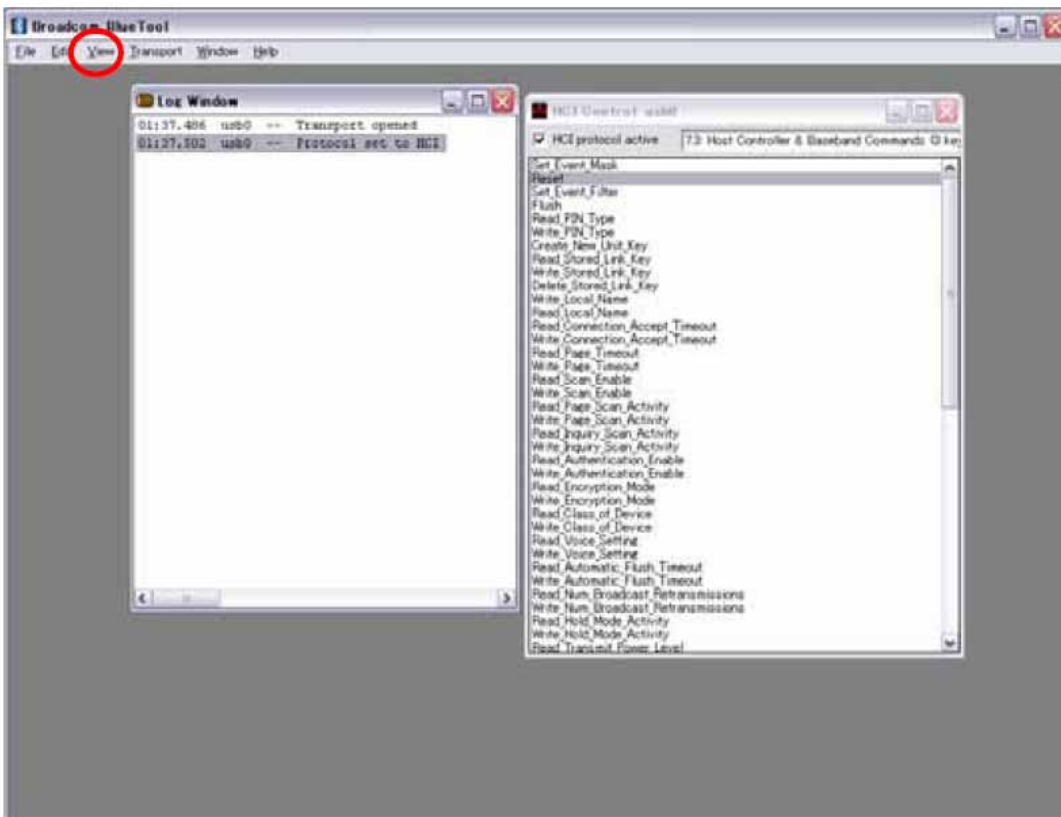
Broadcom BlueTool

File Edit View Transport Window Help

Log Window

01:37.486 usb0 -- Transport opened
01:37.502 usb0 -- Protocol set to HCI

HCI Control usb0

HCI protocol active

7.3: Host Controller & Baseband Commands (0 ke

Set_Event_Mask
Reset
Set_Event_Filter
Flush
Read_PIN_Type
Write_PIN_Type
Create_New_Unit_Key
Read_Stored_Link_Key
Write_Stored_Link_Key
Delete_Stored_Link_Key
Write_Local_Name
Read_Local_Name
Read_Connection_Accept_Timeout
Write_Connection_Accept_Timeout
Read_Page_Timeout
Write_Page_Timeout
Read_Scan_Enable
Write_Scan_Enable
Read_Page_Scan_Activity
Write_Page_Scan_Activity
Read_Inquiry_Scan_Activity
Write_Inquiry_Scan_Activity
Read_Authentication_Enable
Write_Authentication_Enable
Read_Encryption_Mode
Write_Encryption_Mode
Read_Class_of_Device
Write_Class_of_Device
Read_Voice_Setting
Write_Voice_Setting
Read_Automatic_Flush_Timeout
Write_Automatic_Flush_Timeout
Read_Num_Broadcast_Retransmissions
Write_Num_Broadcast_Retransmissions
Read_Hold_Mode_Activity
Write_Hold_Mode_Activity
Read_Transmit_Power_Level